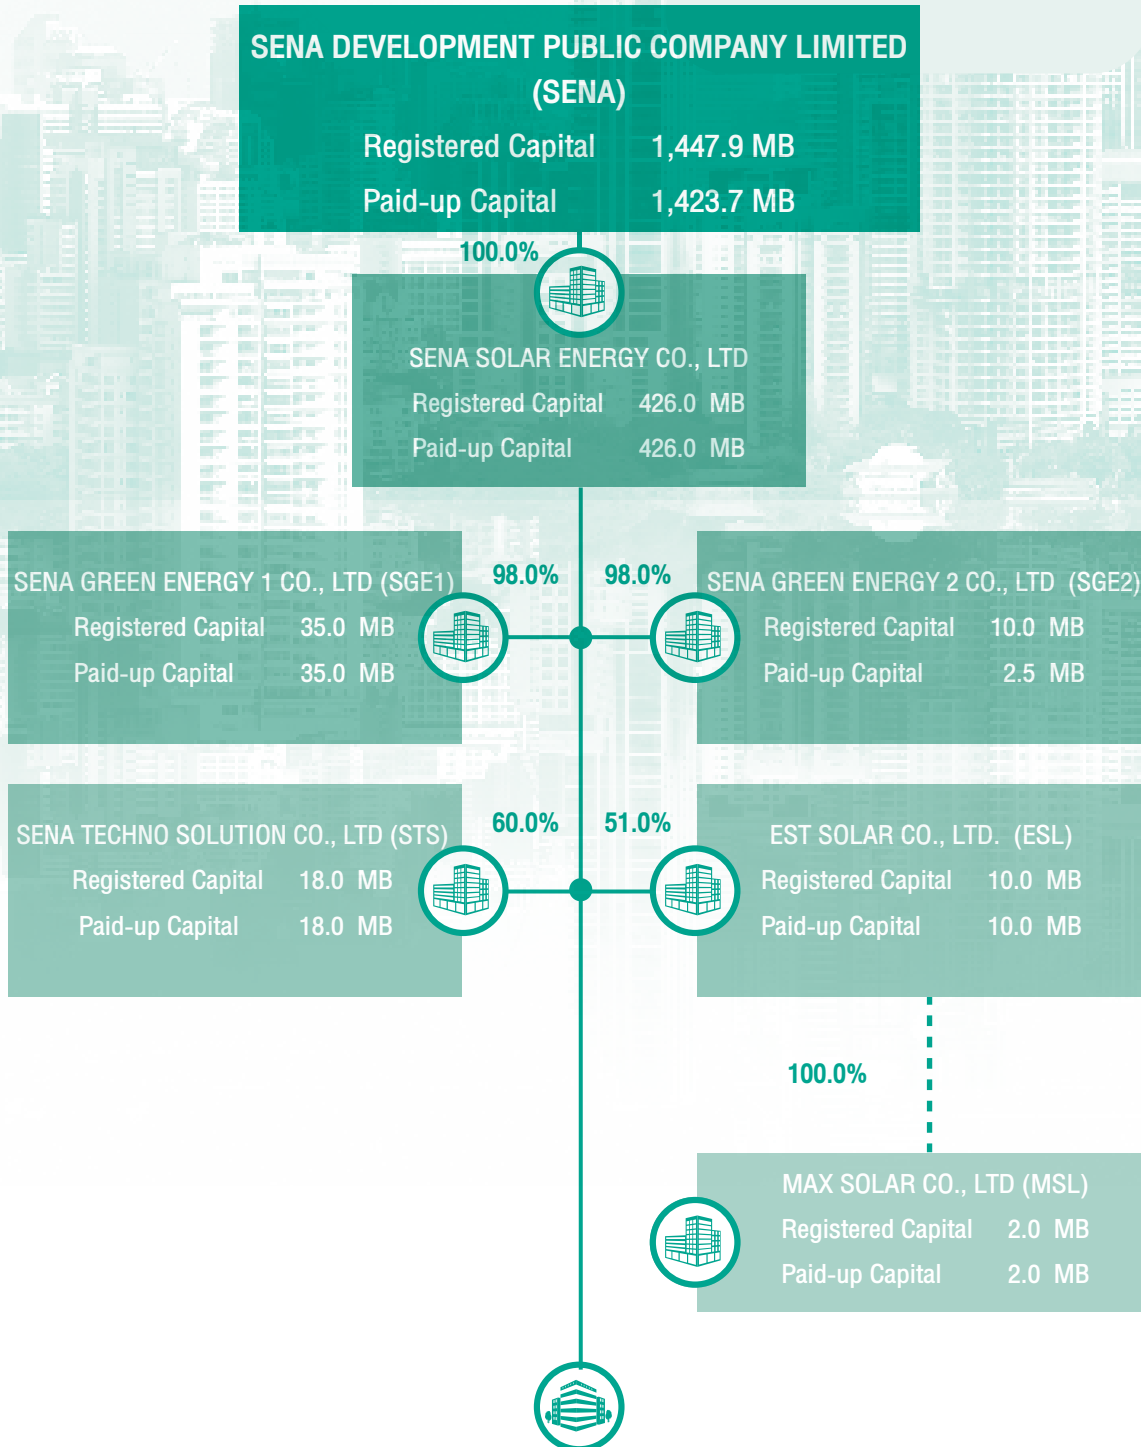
SENA DEVELOPMENT PUBLIC COMPANY LIMITED (SENA)

Registered Capital 1,447.9 MB

Paid-up Capital 1,423.7 MB

100.0%

SENA SOLAR ENERGY CO., LTD

Registered Capital 426.0 MB

Paid-up Capital 426.0 MB

SENA GREEN ENERGY 1 CO., LTD (SGE1)

Registered Capital 35.0 MB

Paid-up Capital 35.0 MB

98.0%

98.0%

SENA GREEN ENERGY 2 CO., LTD (SGE2)

Registered Capital 10.0 MB

Paid-up Capital 2.5 MB

SENA TECHNO SOLUTION CO., LTD (STS)

Registered Capital 18.0 MB

Paid-up Capital 18.0 MB

60.0%

51.0%

EST SOLAR CO., LTD. (ESL)

Registered Capital 10.0 MB

Paid-up Capital 10.0 MB

100.0%

MAX SOLAR CO., LTD (MSL)

Registered Capital 2.0 MB

Paid-up Capital 2.0 MB